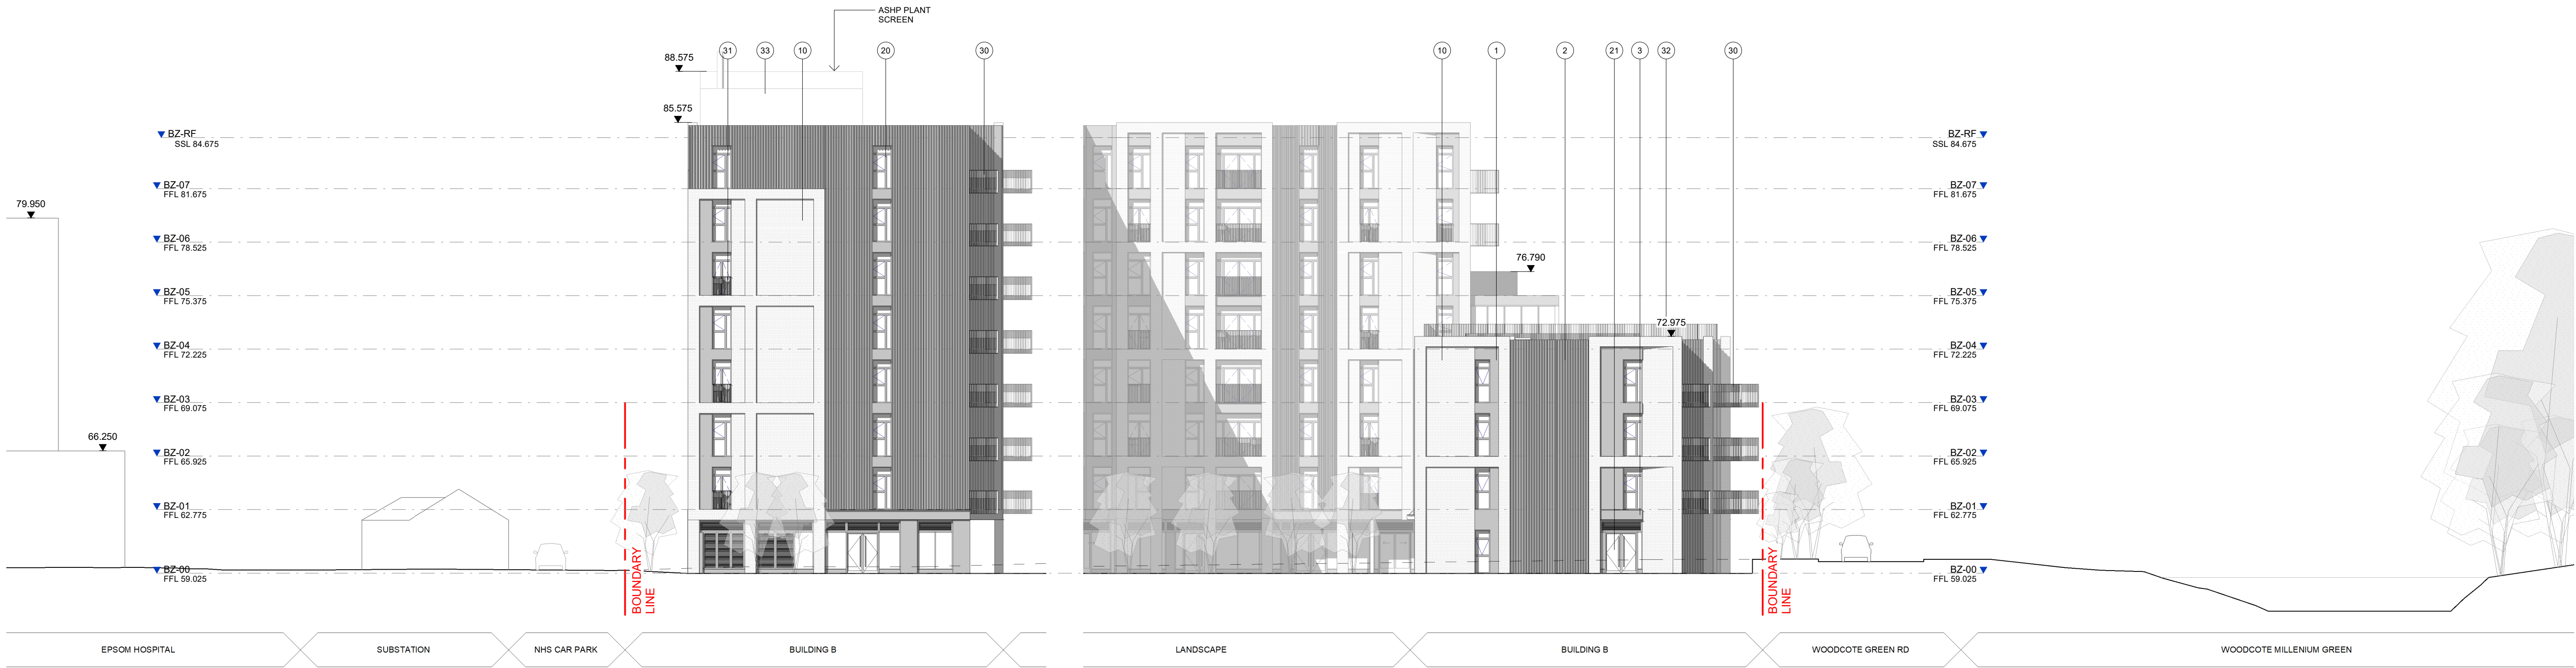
ASHP PLANT SCREEN

88.575

85.575

31 33 10 20 30

BZ-RF SSL 84.675

BZ-07 FFL 81.675

79.950

BZ-06 FFL 78.525

BZ-05 FFL 75.375

BZ-04 FFL 72.225

BZ-03 FFL 69.075

66.250

BZ-02 FFL 65.925

BZ-01 FFL 62.775

BZ-00 FFL 59.025

BOUNDARY LINE

10 1 2 21 3 32 30

76.790

72.975

BOUNDARY LINE

BZ-RF SSL 84.675

BZ-07 FFL 81.675

BZ-06 FFL 78.525

BZ-05 FFL 75.375

BZ-04 FFL 72.225

BZ-03 FFL 69.075

BZ-02 FFL 65.925

BZ-01 FFL 62.775

BZ-00 FFL 59.025

EPSOM HOSPITAL

SUBSTATION

NHS CAR PARK

BUILDING B

LANDSCAPE

BUILDING B

WOODCOTE GREEN RD

WOODCOTE MILLENIUM GREEN